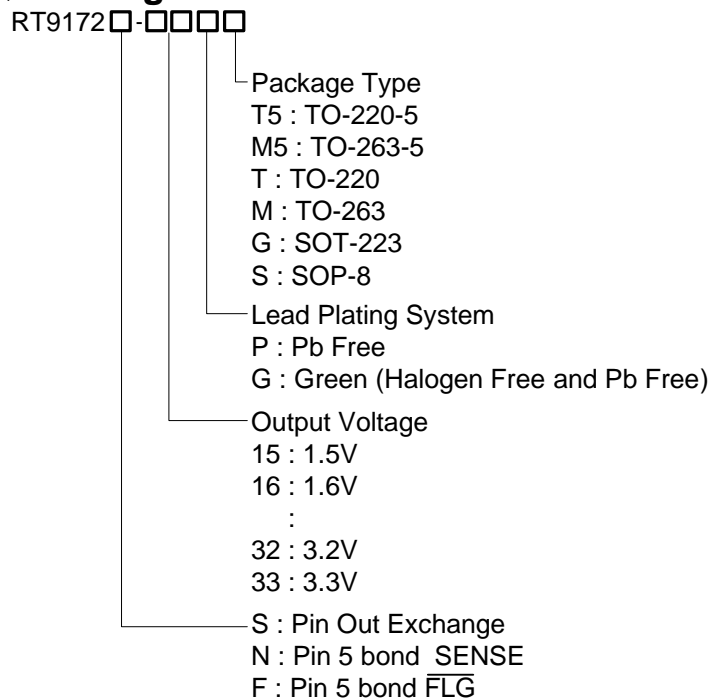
RT9172□-□□□□

Package Type
T5 : TO-220-5
M5 : TO-263-5
T : TO-220
M : TO-263
G : SOT-223
S : SOP-8

Lead Plating System
P : Pb Free
G : Green (Halogen Free and Pb Free)

Output Voltage
15 : 1.5V
16 : 1.6V
:
32 : 3.2V
33 : 3.3V

S : Pin Out Exchange
N : Pin 5 bond SENSE
F : Pin 5 bond $\overline{FLG}$